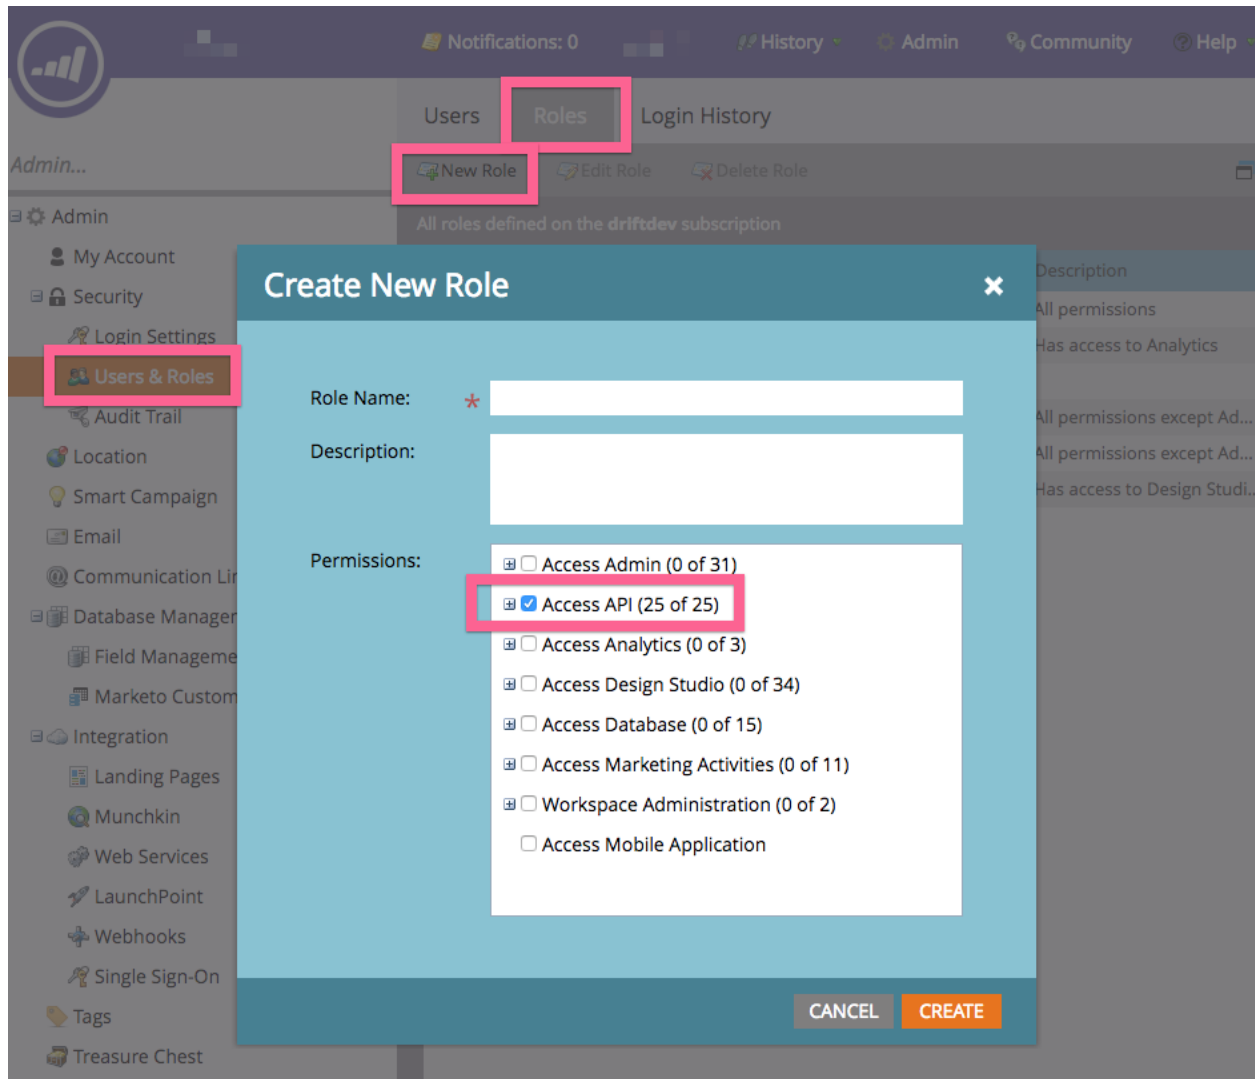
Notifications: 0 History Admin Community Help

Users Roles Login History

Admin...

New Role Edit Role Delete Role

All roles defined on the driftdev subscription

Admin
My Account
Security
Login Settings
Users & Roles
Audit Trail
Location
Smart Campaign
Email
Communication Li
Database Manager
Field Manageme
Marketo Custom
Integration
Landing Pages
Munchkin
Web Services
LaunchPoint
Webhooks
Single Sign-On
Tags
Treasure Chest

Description
All permissions
Has access to Analytics
All permissions except Ad...
All permissions except Ad...
Has access to Design Studi...

Create New Role

Role Name: *

Description:

Permissions:
Access Admin (0 of 31)
Access API (25 of 25)
Access Analytics (0 of 3)
Access Design Studio (0 of 34)
Access Database (0 of 15)
Access Marketing Activities (0 of 11)
Workspace Administration (0 of 2)
Access Mobile Application

CANCEL CREATE